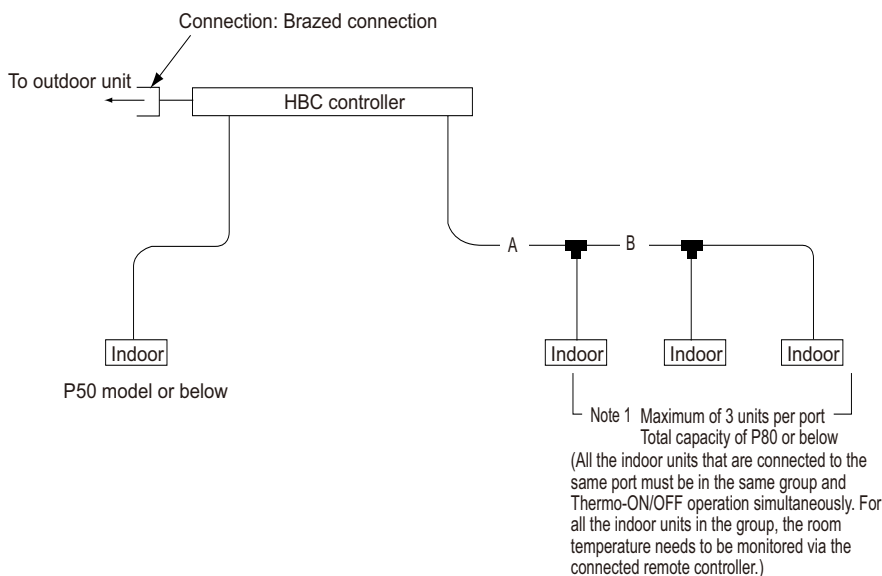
Connection: Brazed connection

To outdoor unit

HBC controller

A

B

Indoor

Indoor

Indoor

Indoor

P50 model or below

Note 1 Maximum of 3 units per port
Total capacity of P80 or below
(All the indoor units that are connected to the same port must be in the same group and Thermo-ON/OFF operation simultaneously. For all the indoor units in the group, the room temperature needs to be monitored via the connected remote controller.)